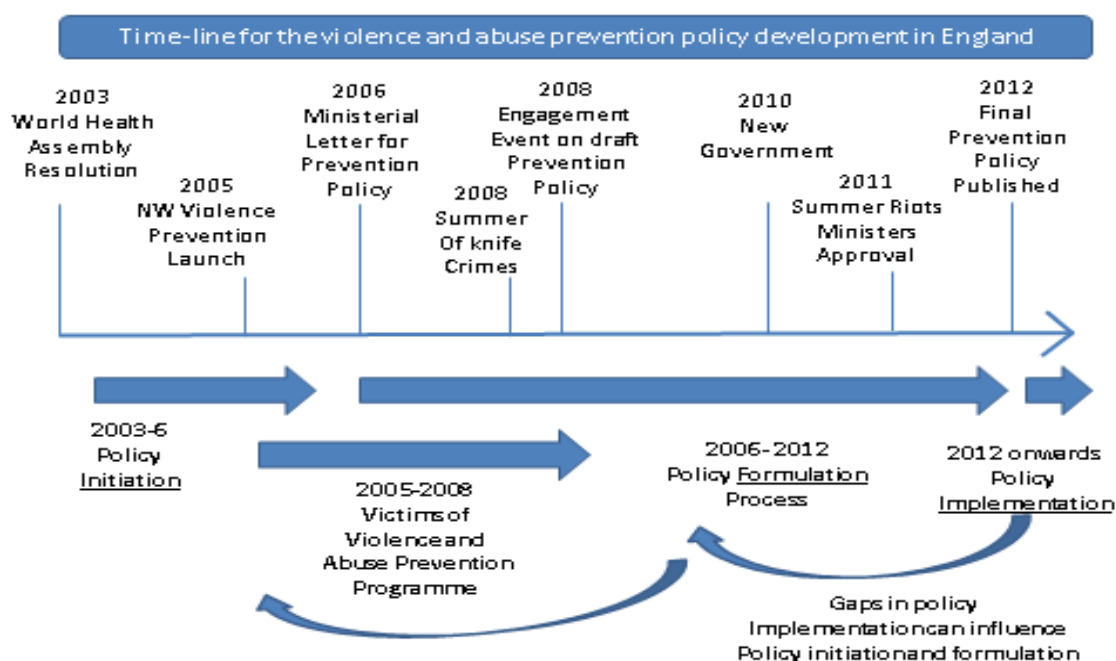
Time-line for the violence and abuse prevention policy development in England

2003
World Health
Assembly
Resolution

2005
NW Violence
Prevention
Launch

2006
Ministerial
Letter for
Prevention
Policy

2008
Summer
Of knife
Crimes

2008
Engagement
Event on draft
Prevention
Policy

2010
New
Government

2011
Summer Riots
Ministers
Approval

2012
Final
Prevention
Policy
Published

2003-6
Policy
Initiation

2005-2008
Victims of
Violence and
Abuse Prevention
Programme

2006-2012
Policy Formulation
Process

2012 onwards
Policy
Implementation

Gaps in policy
Implementation can influence
Policy initiation and formulation